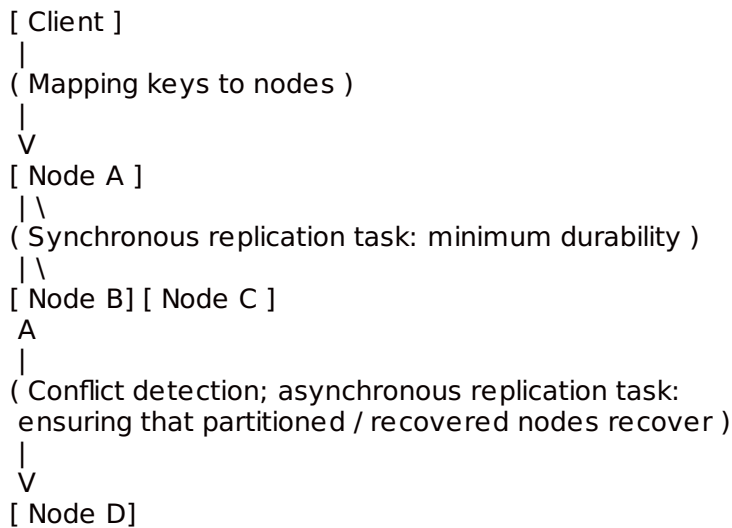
[ Client ]
 |
( Mapping keys to nodes )
 |
 V
[ Node A ]
 | \
( Synchronous replication task: minimum durability )
 | \
[ Node B] [ Node C ]
 A
 |
( Conflict detection; asynchronous replication task: ensuring that partitioned / recovered nodes recover )
 |
 V
[ Node D]